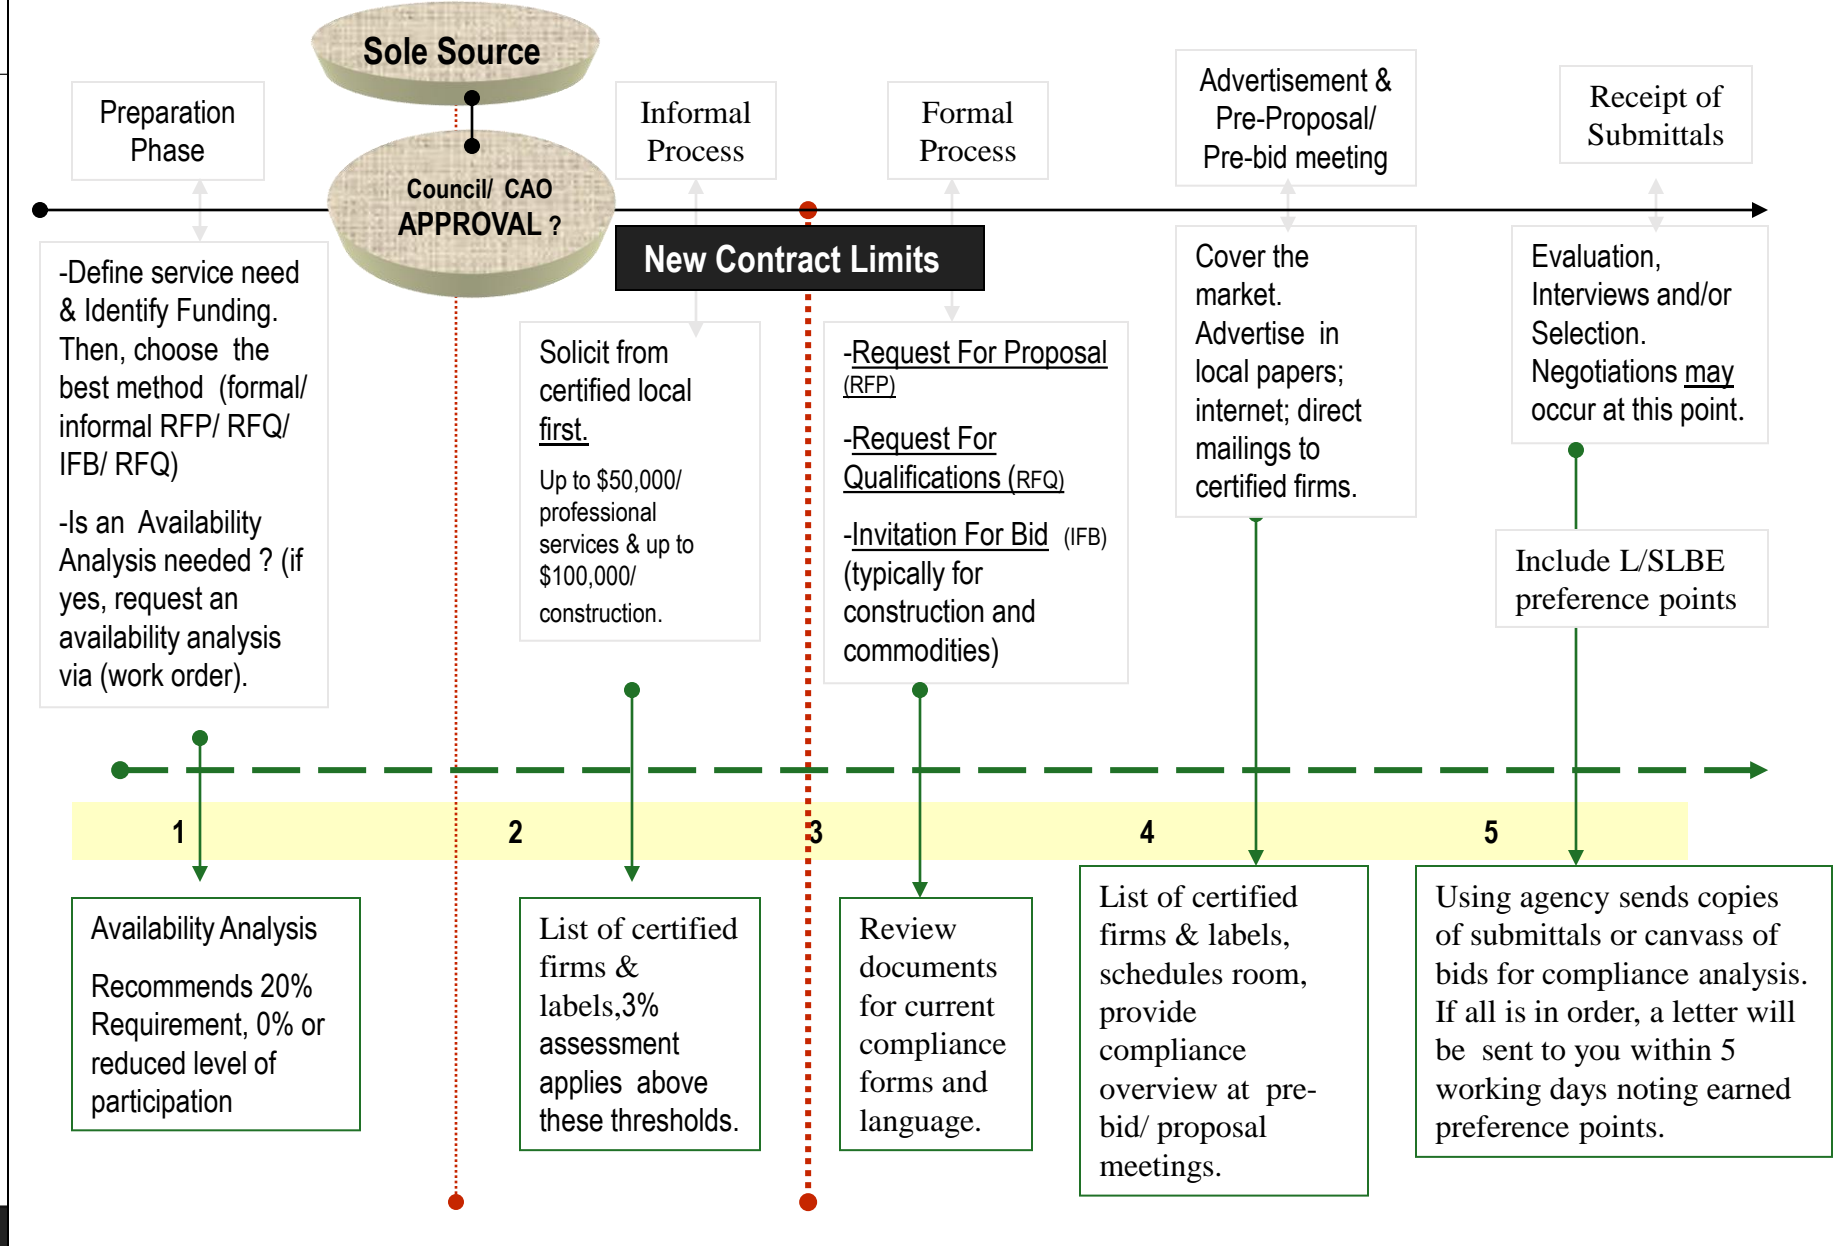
Sole Source

Council/ CAO APPROVAL ?

Preparation Phase

Informal Process

Formal Process

Advertisement & Pre-Proposal/ Pre-bid meeting

Receipt of Submittals

New Contract Limits

-Define service need & Identify Funding. Then, choose the best method (formal/ informal RFP/ RFQ/ IFB/ RFQ)

-Is an Availability Analysis needed ? (if yes, request an availability analysis via (work order).

Solicit from certified local first.

Up to $50,000/ professional services & up to $100,000/ construction.

-Request For Proposal (RFP)

-Request For Qualifications (RFQ)

-Invitation For Bid (IFB) (typically for construction and commodities)

Cover the market. Advertise in local papers; internet; direct mailings to certified firms.

Evaluation, Interviews and/or Selection. Negotiations may occur at this point.

Include L/SLBE preference points

1

2

3

4

5

Availability Analysis

Recommends 20% Requirement, 0% or reduced level of participation

List of certified firms & labels,3% assessment applies above these thresholds.

Review documents for current compliance forms and language.

List of certified firms & labels, schedules room, provide compliance overview at pre-bid/ proposal meetings.

Using agency sends copies of submittals or canvass of bids for compliance analysis. If all is in order, a letter will be sent to you within 5 working days noting earned preference points.